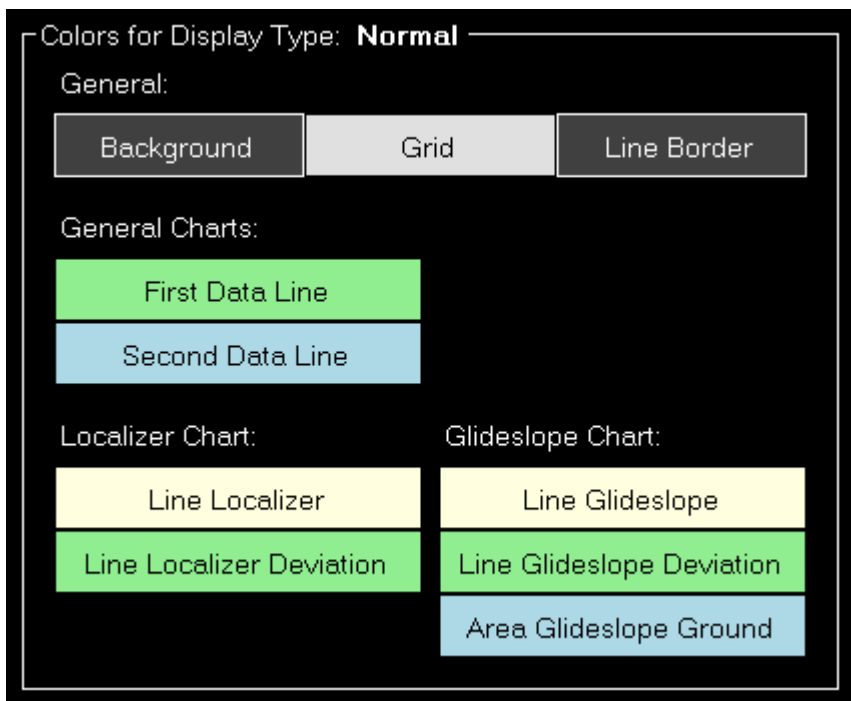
Colors for Display Type: **Normal**

General:

Background
Grid
Line Border

General Charts:

First Data Line
Second Data Line

Localizer Chart:

Line Localizer
Line Localizer Deviation

Glideslope Chart:

Line Glideslope
Line Glideslope Deviation
Area Glideslope Ground